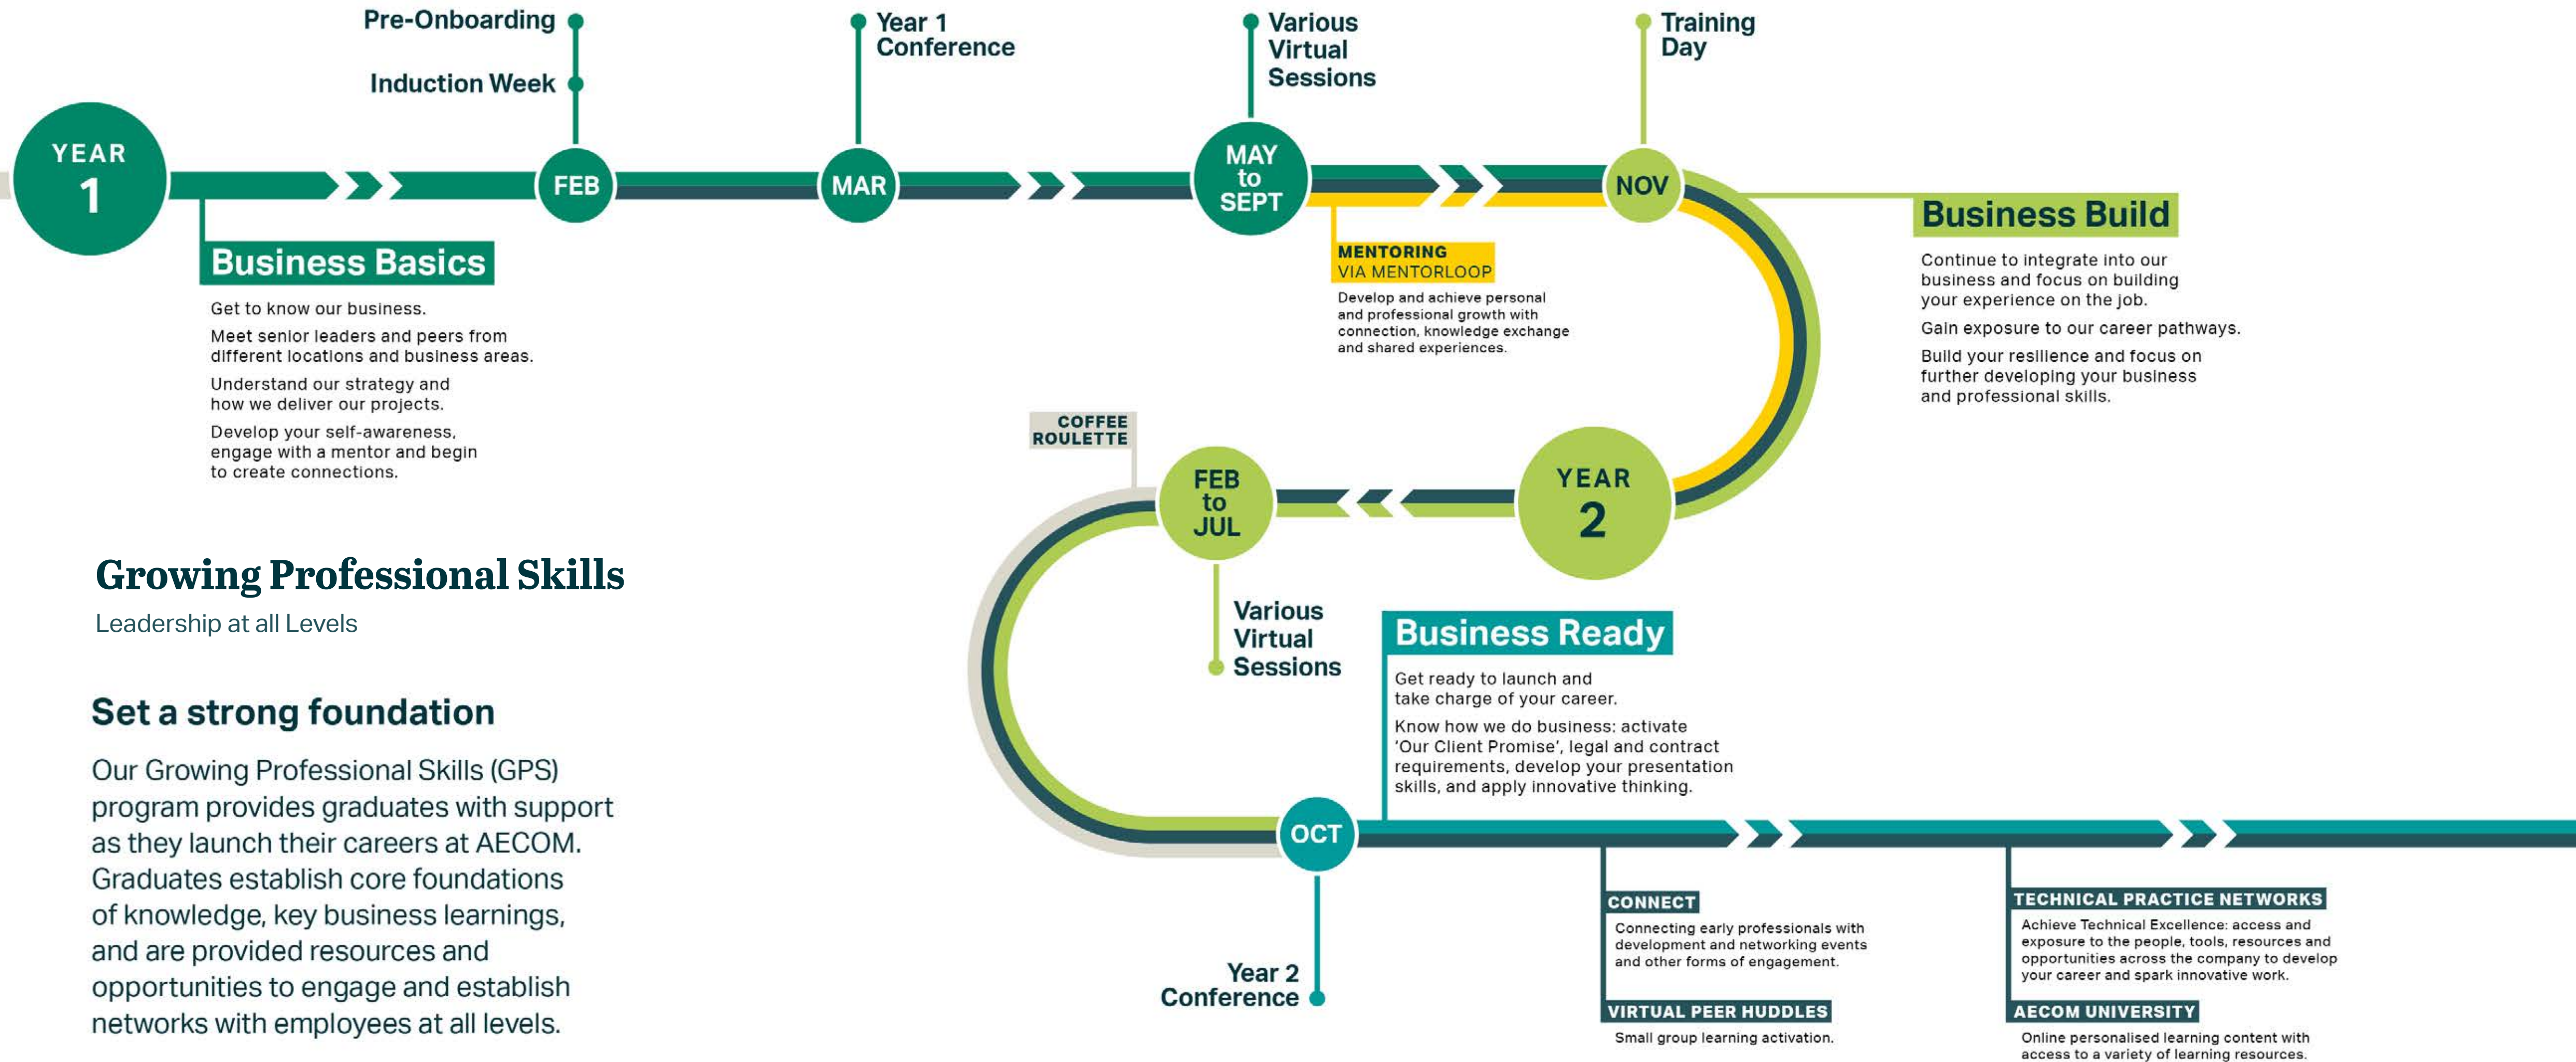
Pre-Onboarding

Induction Week

Year 1 Conference

Various Virtual Sessions

Training Day

YEAR 1

FEB

MAR

MAY to SEPT

NOV

Business Basics

Get to know our business.

Meet senior leaders and peers from different locations and business areas.

Understand our strategy and how we deliver our projects.

Develop your self-awareness, engage with a mentor and begin to create connections.

MENTORING VIA MENTORLOOP

Develop and achieve personal and professional growth with connection, knowledge exchange and shared experiences.

Business Build

Continue to integrate into our business and focus on building your experience on the job.

Gain exposure to our career pathways.

Build your resilience and focus on further developing your business and professional skills.

COFFEE ROULETTE

FEB to JUL

YEAR 2

Various Virtual Sessions

Growing Professional Skills

Leadership at all Levels

Set a strong foundation

Our Growing Professional Skills (GPS) program provides graduates with support as they launch their careers at AECOM. Graduates establish core foundations of knowledge, key business learnings, and are provided resources and opportunities to engage and establish networks with employees at all levels.

Business Ready

Get ready to launch and take charge of your career.

Know how we do business: activate 'Our Client Promise', legal and contract requirements, develop your presentation skills, and apply innovative thinking.

OCT

Year 2 Conference

CONNECT

Connecting early professionals with development and networking events and other forms of engagement.

VIRTUAL PEER HUDDLES

Small group learning activation.

TECHNICAL PRACTICE NETWORKS

Achieve Technical Excellence: access and exposure to the people, tools, resources and opportunities across the company to develop your career and spark innovative work.

AECOM UNIVERSITY

Online personalised learning content with access to a variety of learning resources.